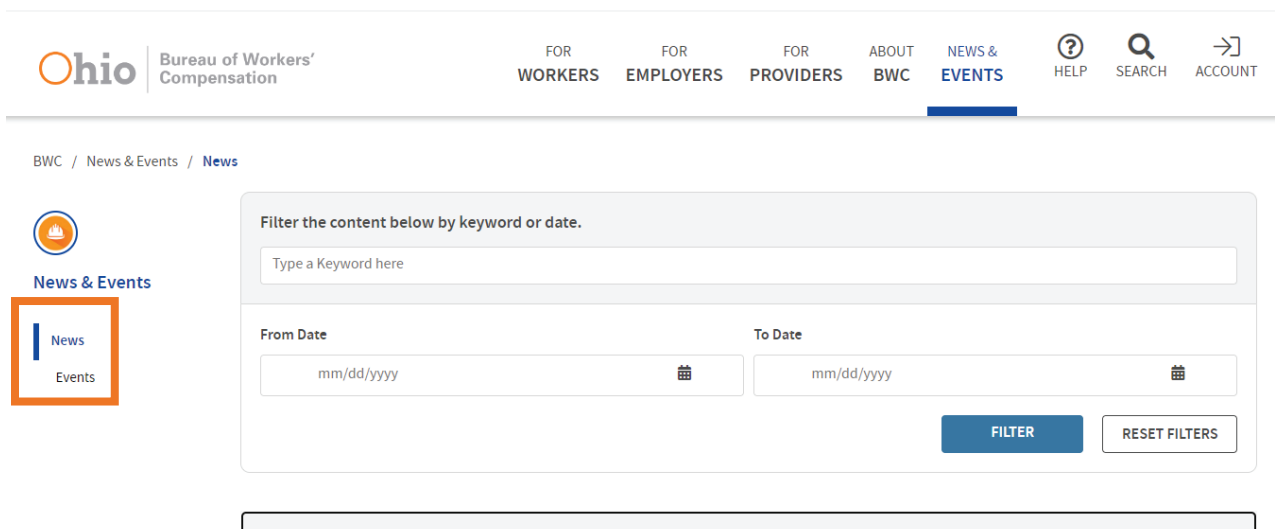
Ohio Bureau of Workers' Compensation

FOR WORKERS
FOR EMPLOYERS
FOR PROVIDERS
ABOUT BWC
NEWS & EVENTS
HELP
SEARCH
ACCOUNT

BWC / News & Events / News

News & Events

News
Events

Filter the content below by keyword or date.

Type a Keyword here

From Date
mm/dd/yyyy

To Date
mm/dd/yyyy

FILTER
RESET FILTERS